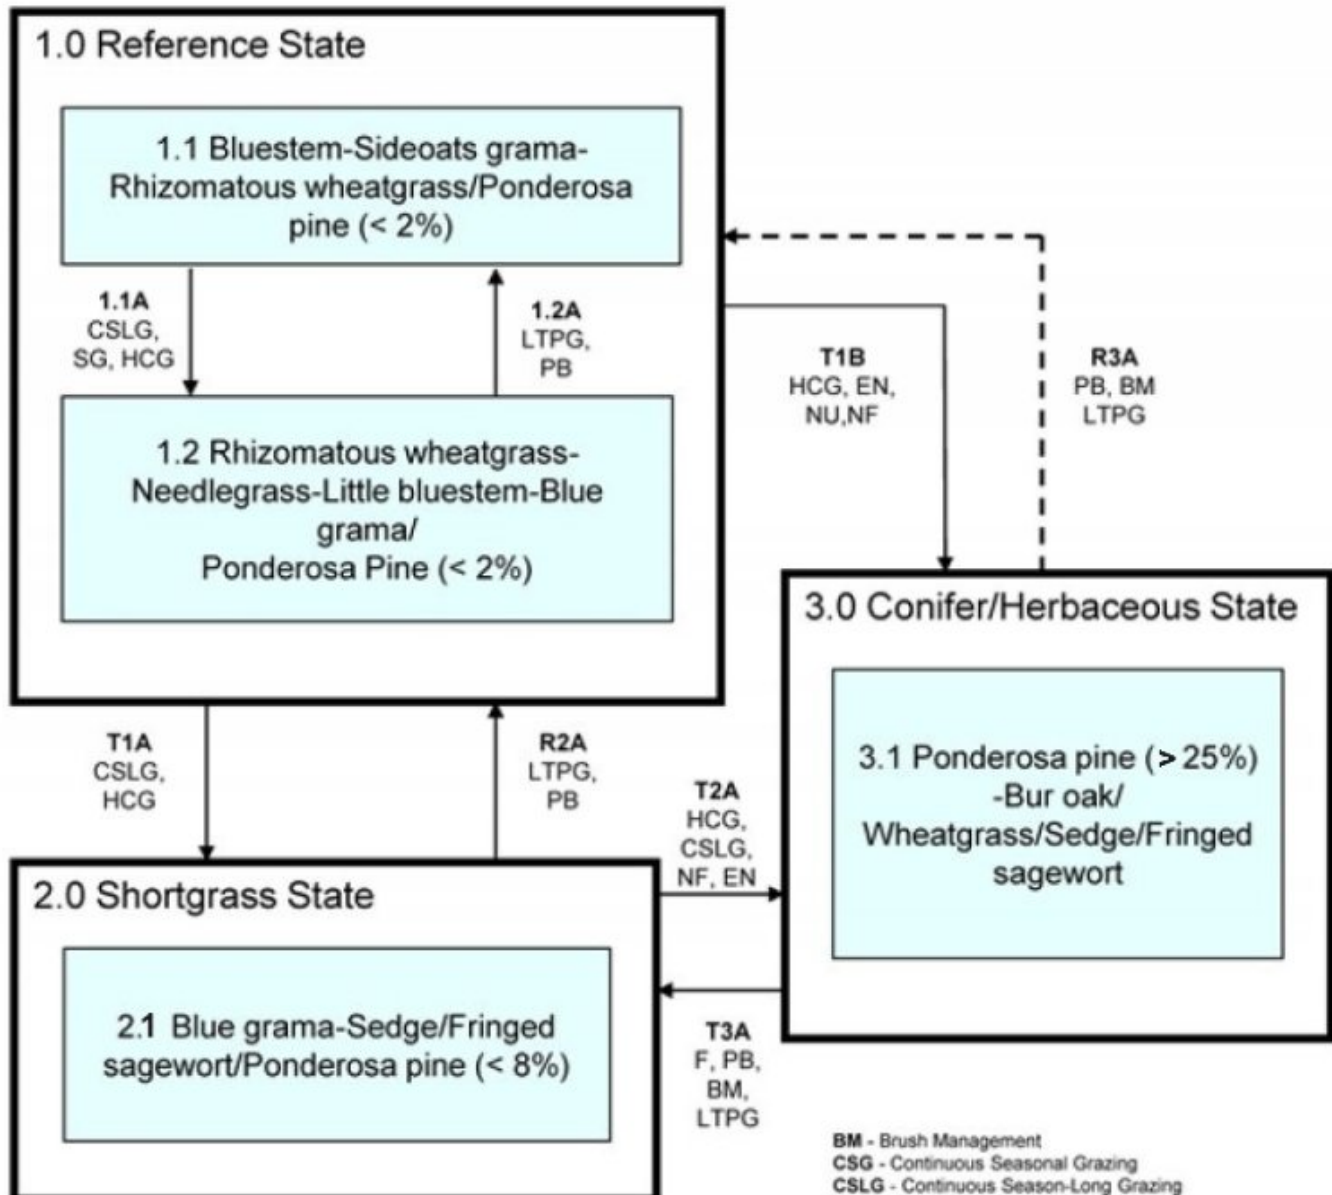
1.0 Reference State

1.1 Bluestem-Sideoats grama-Rhizomatous wheatgrass/Ponderosa pine (< 2%)

1.1A
CSLG,
SG, HCG

1.2A
LTPG,
PB

1.2 Rhizomatous wheatgrass-Needlegrass-Little bluestem-Blue grama/
Ponderosa Pine (< 2%)

T1B
HCG, EN,
NU,NF

R3A
PB, BM
LTPG

3.0 Conifer/Herbaceous State

3.1 Ponderosa pine (> 25%) -Bur oak/ Wheatgrass/Sedge/Fringed sagewort

T1A
CSLG,
HCG

R2A
LTPG,
PB

T2A
HCG,
CSLG,
NF, EN

2.0 Shortgrass State

2.1 Blue grama-Sedge/Fringed sagewort/Ponderosa pine (< 8%)

T3A
F, PB,
BM,
LTPG

BM - Brush Management
CSG - Continuous Seasonal Grazing
CSLG - Continuous Season-Long Grazing